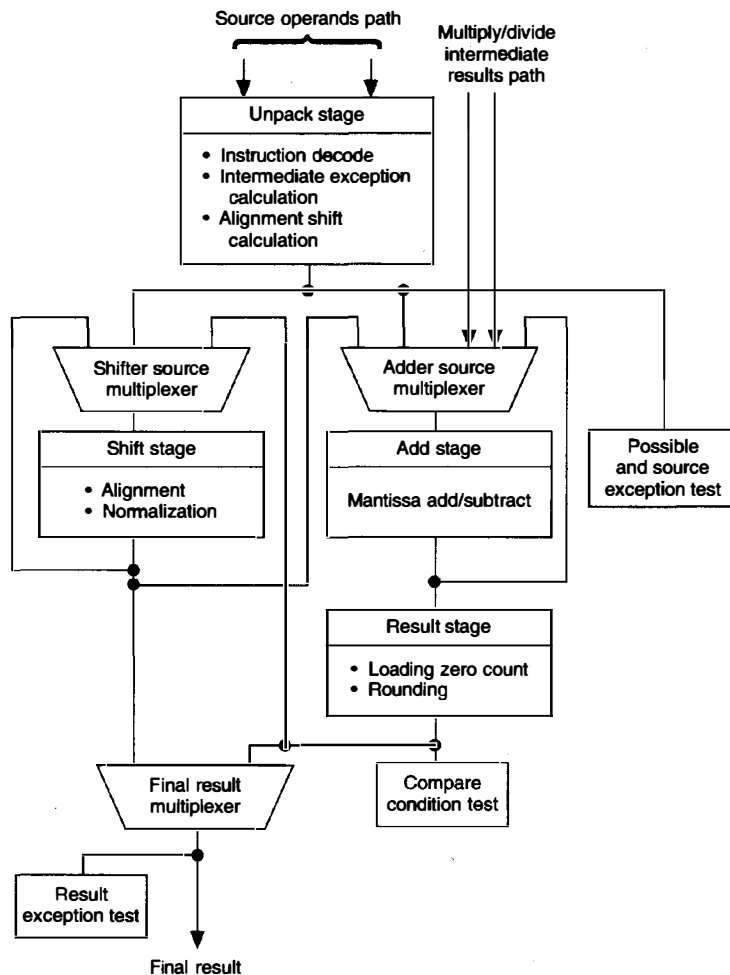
Source operands path

Multiply/divide intermediate results path

Unpack stage

• Instruction decode
• Intermediate exception calculation
• Alignment shift calculation

Shifter source multiplexer

Shift stage

• Alignment
• Normalization

Adder source multiplexer

Add stage

Mantissa add/subtract

Possible and source exception test

Result stage

• Loading zero count
• Rounding

Final result multiplexer

Compare condition test

Result exception test

Final result